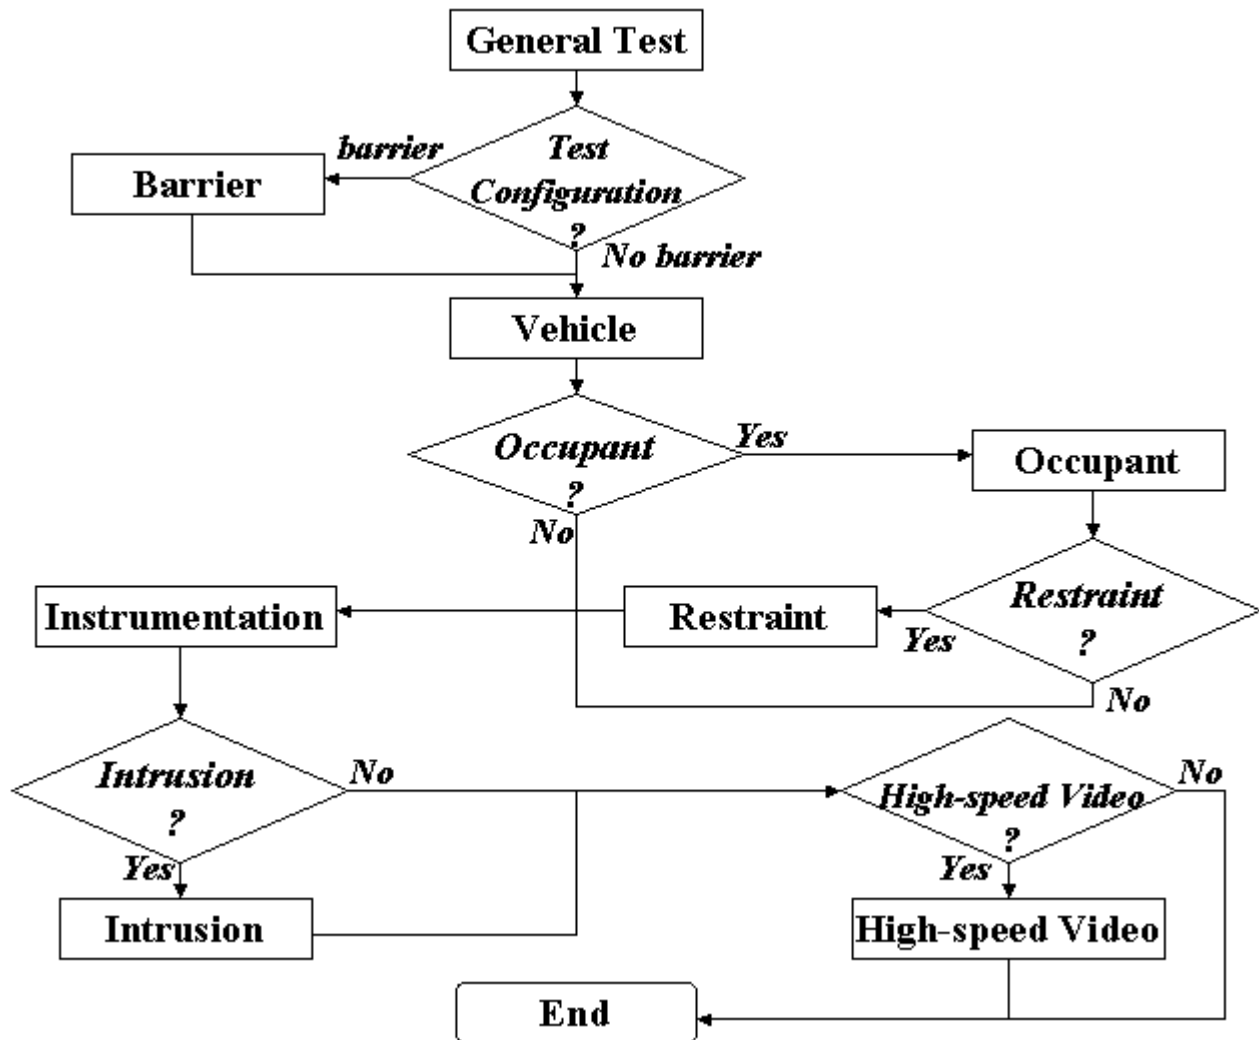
General Test

barrier

Test Configuration ?

Barrier

No barrier

Vehicle

Occupant ?

Yes

Occupant

No

Restraint ?

Instrumentation

Restraint

Yes

No

Intrusion ?

No

High-speed Video ?

No

Yes

Yes

Intrusion

High-speed Video

End